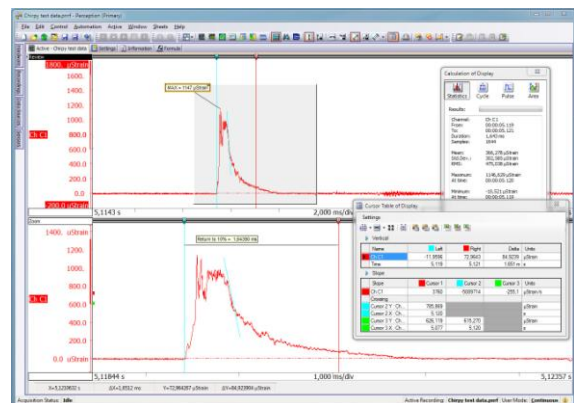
Chirpy test data.pnrf - Perception [Primary]

File Edit Control Automation Active Window Sheets Help

Active - Chirpy test data | Settings | Information | Formula

Review

1800. µStrain

1400.

1200.

1000.

Ch C1

800.0

600.0

400.0

200.0

0.0

-200.0 µStrain

5,1143 s

2,000 ms/div

Max = 1147 µStrain

Zoom

1400. µStrain

1200.

1000.

Ch C1

800.0

600.0

400.0

200.0

0.0 µStrain

5,11844 s

1,000 ms/div

5,12357 s

Return to 10% = 1,04300 ms

X=5,123832 s   ΔX=1,8532 ms   Y=72,94287 µStrain   ΔY=84,92894 µStrain

Acquisition Status : Idle

Active Recording : Chirpy test data.pnrf   User Mode : Continuous

Calculation of Display

Statistics   Cyclic   Pulse   Area

Results:

Channel: Ch C1
From: 00:00:05.119
To: 00:00:05.123
Duration: 3,643 ms
Samples: 1844

Mean: 395,278 µStrain
Std.Dev.: 301,585 µStrain
RMS: 475,038 µStrain

Maximum: 1146,628 µStrain
At time: 00:00:05.120

Minimum: -10,521 µStrain
At time: 00:00:05.119

Cursor Table of Display

Settings

Vertical

| Name | Left | Right | Delta | Units |
|---|---|---|---|---|
| Ch C1 | -11,9996 | 72,9643 | 84,9239 | µStrain |
| Time | 5,119 | 5,120 | 1,853 m | s |

Slope

| Slope | Cursor 1 | Cursor 2 | Cursor 3 | Units |
|---|---|---|---|---|
| Ch C1 | 2760 | -5689714 | -255.1 | µStrain |
| Crossing | | | | |
| Cursor 2 Y : Ch... | 785,809 | | | µStrain |
| Cursor 2 X : Ch... | 5,120 | | | s |
| Cursor 3 Y : Ch... | 626,778 | 615,270 | | µStrain |
| Cursor 3 X : Ch... | 5,077 | 5,120 | | s |